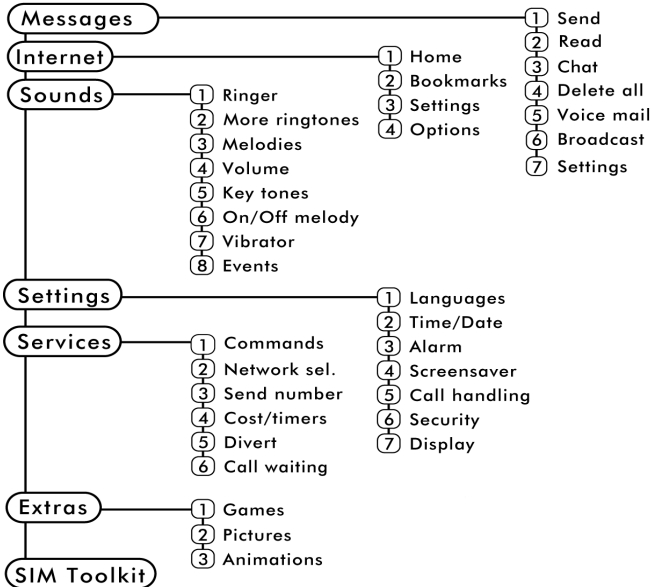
Messages
1 Send
2 Read
3 Chat
4 Delete all
5 Voice mail
6 Broadcast
7 Settings

Internet
1 Home
2 Bookmarks
3 Settings
4 Options

Sounds
1 Ringer
2 More ringtones
3 Melodies
4 Volume
5 Key tones
6 On/Off melody
7 Vibrator
8 Events

Settings
1 Languages
2 Time/Date
3 Alarm
4 Screensaver
5 Call handling
6 Security
7 Display

Services
1 Commands
2 Network sel.
3 Send number
4 Cost/timers
5 Divert
6 Call waiting

Extras
1 Games
2 Pictures
3 Animations

SIM Toolkit